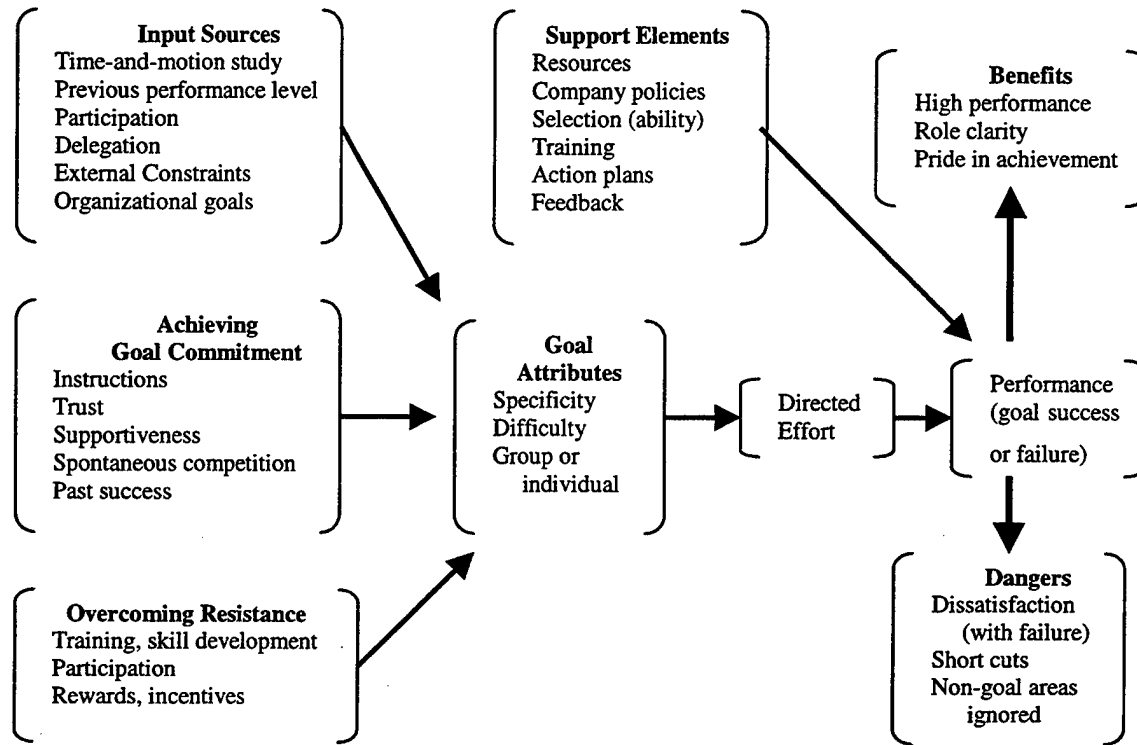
Input Sources
Time-and-motion study
Previous performance level
Participation
Delegation
External Constraints
Organizational goals

Support Elements
Resources
Company policies
Selection (ability)
Training
Action plans
Feedback

Benefits
High performance
Role clarity
Pride in achievement

Achieving Goal Commitment
Instructions
Trust
Supportiveness
Spontaneous competition
Past success

Goal Attributes
Specificity
Difficulty
Group or individual

Directed Effort

Performance (goal success or failure)

Overcoming Resistance
Training, skill development
Participation
Rewards, incentives

Dangers
Dissatisfaction (with failure)
Short cuts
Non-goal areas ignored